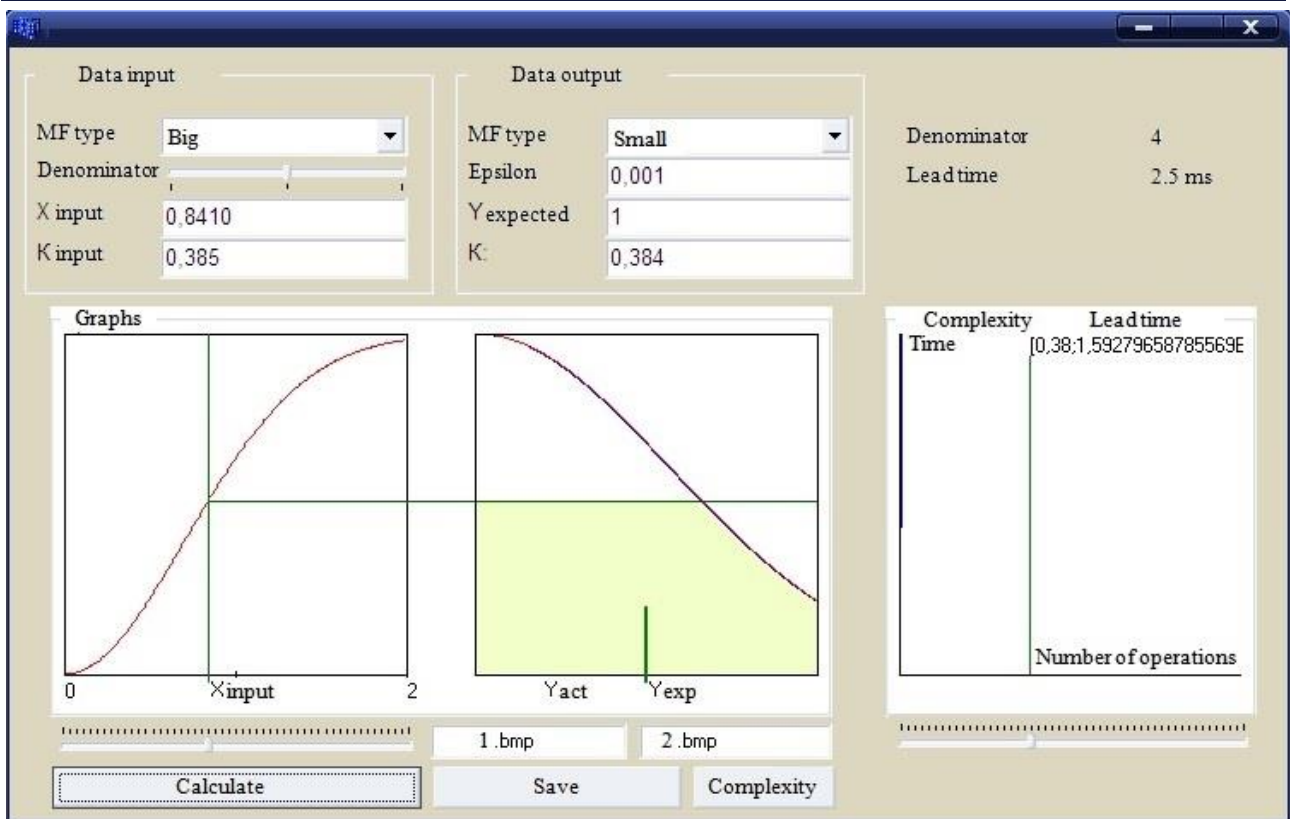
Data input

MF type Big

Denominator

X input 0,8410

K input 0,385

Data output

MF type Small

Epsilon 0,001

Y expected 1

K: 0,384

Denominator 4

Lead time 2.5 ms

Graphs

0 Xinput 2

Yact Yexp

Complexity Lead time

Time [0,38;1,59279658785569E

Number of operations

1 .bmp

2 .bmp

Calculate

Save

Complexity